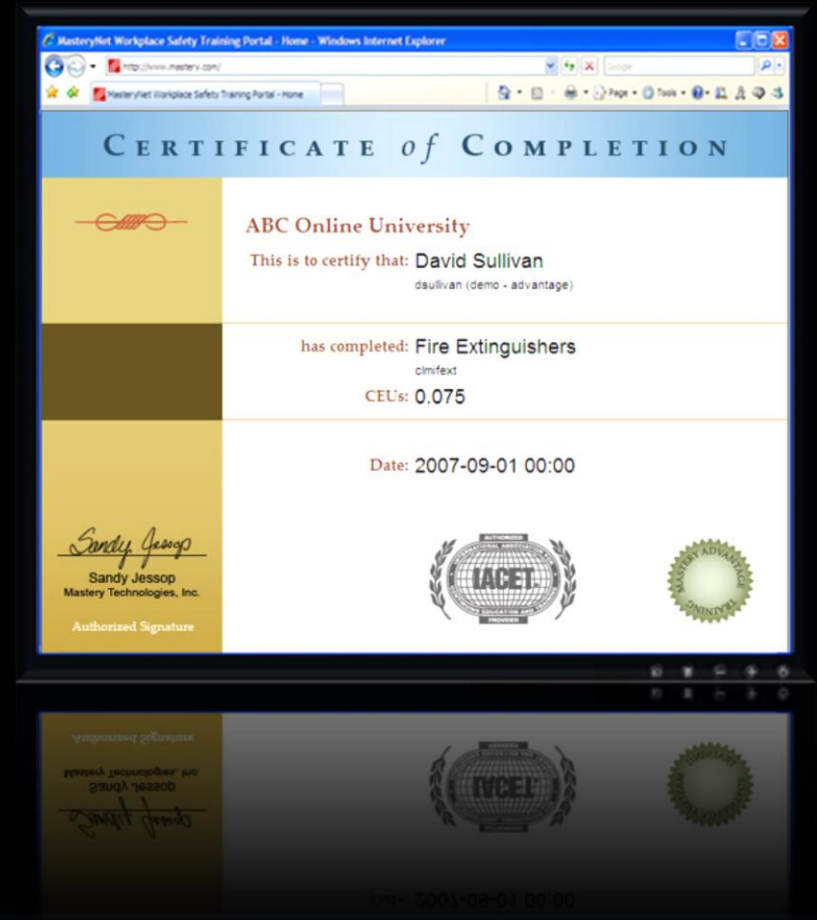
MasteryNet Workplace Safety Training Portal - Home - Windows Internet Explorer

http://www.mastery.com/

Google

MasteryNet Workplace Safety Training Portal - Home

Page • Tools •

CERTIFICATE of COMPLETION

ABC Online University

This is to certify that: David Sullivan

dsullivan (demo - advantage)

has completed: Fire Extinguishers

clmifext

CEUs: 0.075

Date: 2007-09-01 00:00

Sandy Jessop

Sandy Jessop
Mastery Technologies, Inc.

Authorized Signature

AUTHORIZED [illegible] IACET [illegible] PROVIDER

MASTERY ADVANTAGE TRAINING